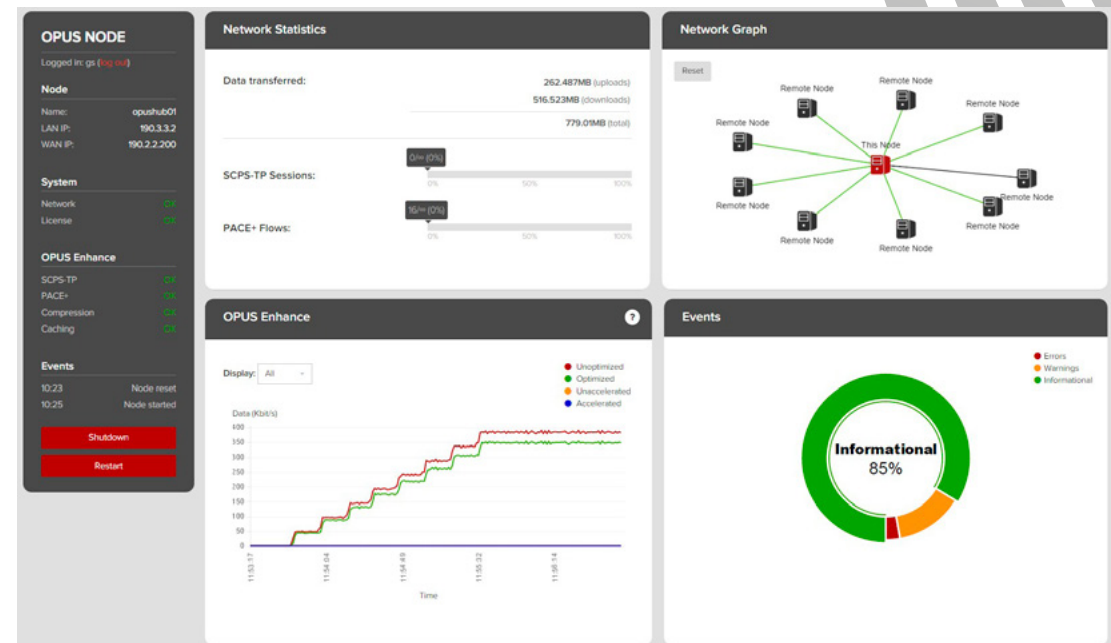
OPUS NODE

Logged in: gs (log out)

Node

| Name: | opushub01 |
|---|---|
| LAN IP: | 190.3.3.2 |
| WAN IP: | 190.2.2.200 |

System

| Network | OK |
|---|---|
| License | OK |

OPUS Enhance

| SCPS-TP | OK |
|---|---|
| PACE+ | OK |
| Compression | OK |
| Caching | OK |

Events

| 10:23 | Node reset |
|---|---|
| 10:25 | Node started |

Shutdown

Restart

Network Statistics

Data transferred:

262.487MB (uploads)
516.523MB (downloads)
779.01MB (total)

SCPS-TP Sessions:
0/∞ (0%)
0% 50% 100%

PACE+ Flows:
16/∞ (0%)
0% 50% 100%

Network Graph

Reset

Remote Node
Remote Node
Remote Node
Remote Node
This Node
Remote Node
Remote Node
Remote Node
Remote Node
Remote Node
Remote Node

OPUS Enhance

?

Display: All

Unoptimized
Optimized
Unaccelerated
Accelerated

Data (Kbit/s)
400
350
300
250
200
150
100
50
0
11:53:17
11:54:04
11:54:49
11:55:32
11:56:14
Time

Events

Errors
Warnings
Informational

Informational
85%